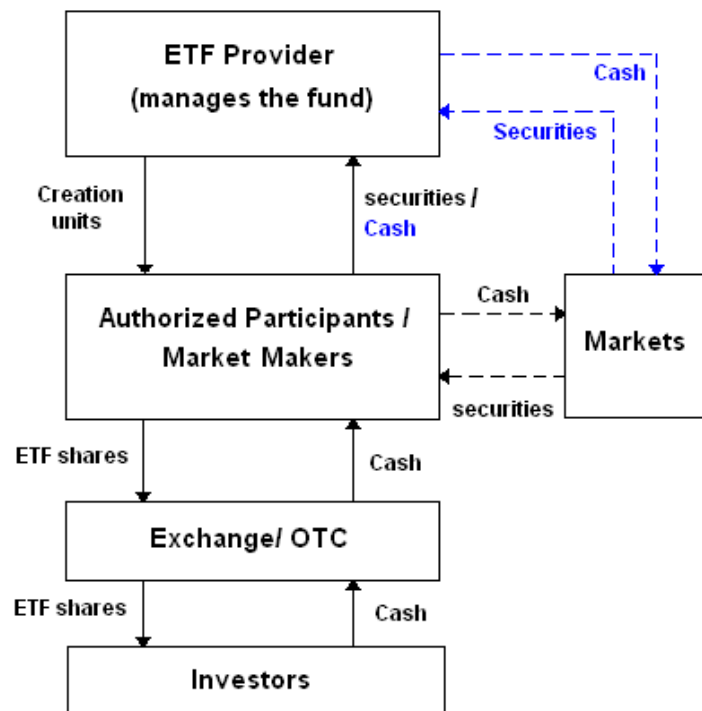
ETF Provider
(manages the fund)

Cash

Securities

Creation units

securities / Cash

Authorized Participants / Market Makers

Cash

Markets

securities

ETF shares

Cash

Exchange/ OTC

ETF shares

Cash

Investors